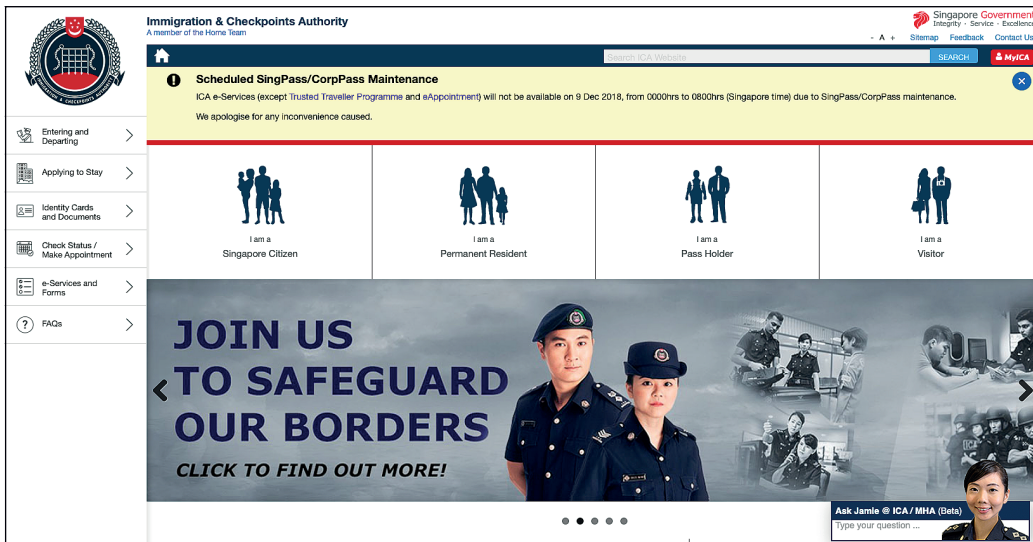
Immigration & Checkpoints Authority
A member of the Home Team

Singapore Government
Integrity · Service · Excellence

- A +
Sitemap
Feedback
Contact Us

Search ICA Website
SEARCH
MyICA

Scheduled SingPass/CorpPass Maintenance

ICA e-Services (except Trusted Traveller Programme and eAppointment) will not be available on 9 Dec 2018, from 0000hrs to 0800hrs (Singapore time) due to SingPass/CorpPass maintenance.

We apologise for any inconvenience caused.

Entering and Departing

Applying to Stay

Identity Cards and Documents

Check Status / Make Appointment

e-Services and Forms

FAQs

I am a
Singapore Citizen

I am a
Permanent Resident

I am a
Pass Holder

I am a
Visitor

JOIN US
TO SAFEGUARD
OUR BORDERS
CLICK TO FIND OUT MORE!

Ask Jamie @ ICA / MHA (Beta)
Type your question ...